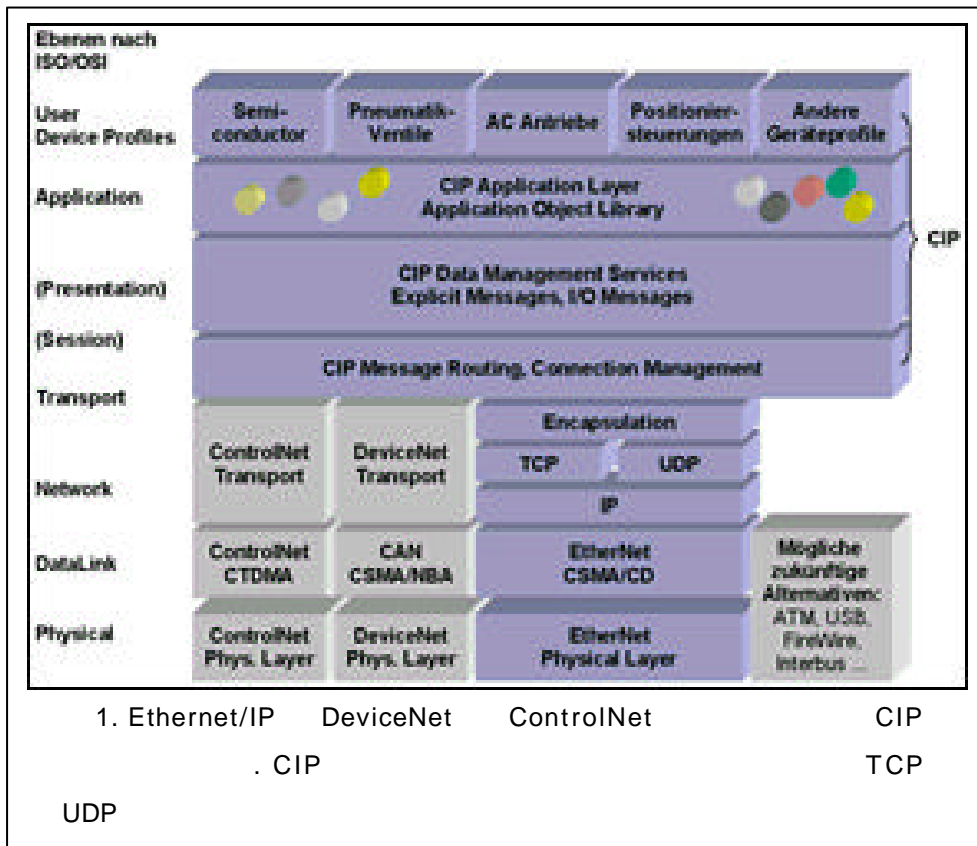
Ebenen nach ISO/OSI

User Device Profiles

Application

(Presentation)

(Session)

Transport

Network

DataLink

Physical

Semiconductor

Pneumatik-Ventile

AC Antriebe

Positioniersteuerungen

Andere Geräteprofile

CIP Application Layer
Application Object Library

CIP

CIP Data Management Services
Explicit Messages, I/O Messages

CIP Message Routing, Connection Management

ControlNet Transport

DeviceNet Transport

Encapsulation

TCP

UDP

IP

ControlNet CTDMA

CAN CSMA/NBA

EtherNet CSMA/CD

Mögliche zukünftige Alternativen: ATM, USB, FireWire, Interbus ...

ControlNet Phys. Layer

DeviceNet Phys. Layer

EtherNet Physical Layer

1. Ethernet/IP DeviceNet ControlNet CIP . CIP TCP UDP